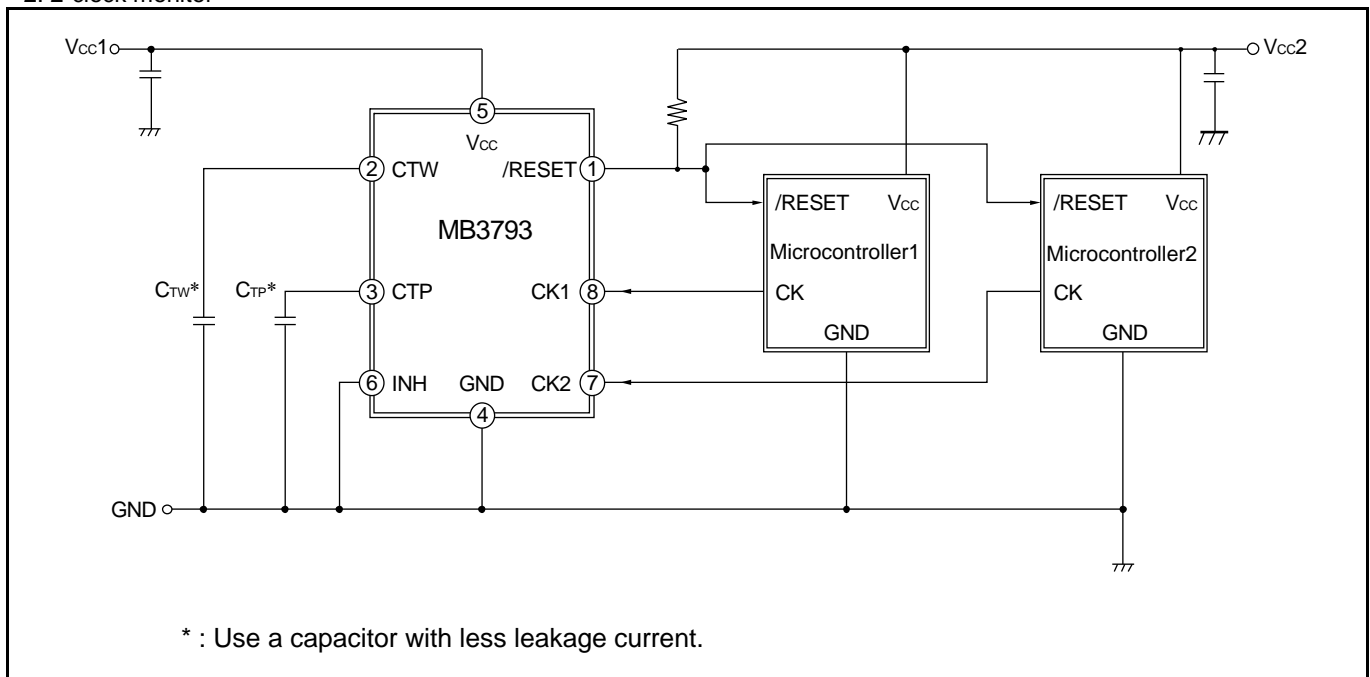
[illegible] clock monitor

Vcc1
Vcc2
5
Vcc
2 CTW
/RESET 1
MB3793
/RESET Vcc
Microcontroller1
CK
GND
/RESET Vcc
Microcontroller2
CK
GND
CTW*
CTP*
3 CTP
CK1 8
6 INH
GND
CK2 7
4
GND

* : Use a capacitor with less leakage current.